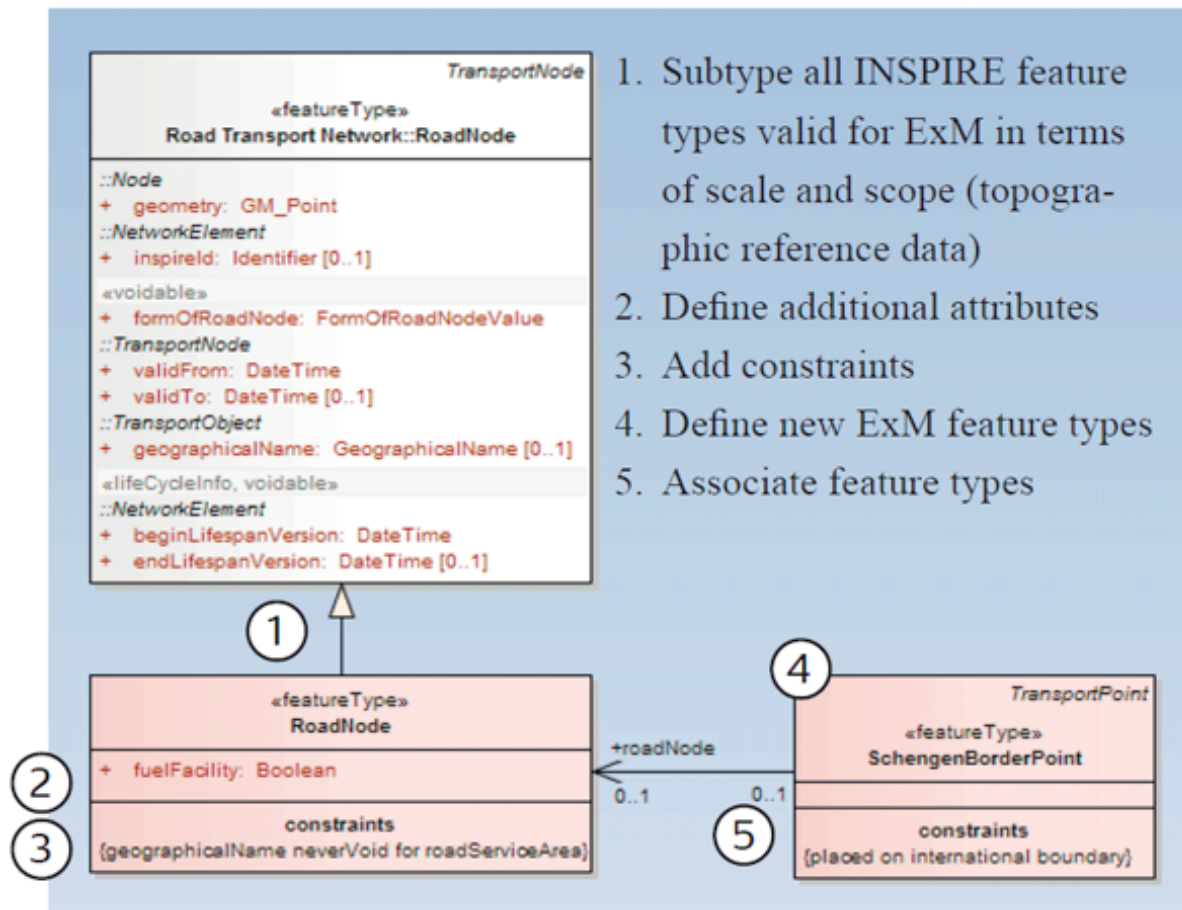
TransportNode
«featureType»
Road Transport Network::RoadNode

::Node
+ geometry: GM_Point
::NetworkElement
+ inspireId: Identifier [0..1]
«voidable»
+ formOfRoadNode: FormOfRoadNodeValue
::TransportNode
+ validFrom: DateTime
+ validTo: DateTime [0..1]
::TransportObject
+ geographicalName: GeographicalName [0..1]
«lifeCycleInfo, voidable»
::NetworkElement
+ beginLifespanVersion: DateTime
+ endLifespanVersion: DateTime [0..1]

1. Subtype all INSPIRE feature types valid for ExM in terms of scale and scope (topographic reference data)
2. Define additional attributes
3. Add constraints
4. Define new ExM feature types
5. Associate feature types

1

«featureType»
RoadNode
2
+ fuelFacility: Boolean
3
constraints
{geographicalName neverVoid for roadServiceArea}

+roadNode
0..1
0..1

4
TransportPoint
«featureType»
SchengenBorderPoint
5
constraints
{placed on international boundary}